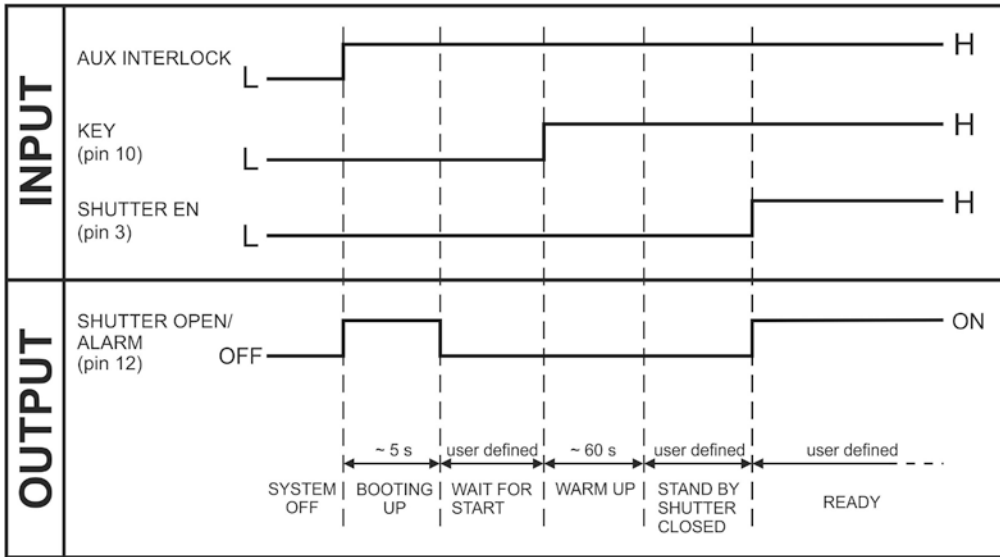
INPUT

AUX INTERLOCK
L
H

KEY
(pin 10)
L
H

SHUTTER EN
(pin 3)
L
H

OUTPUT

SHUTTER OPEN/
ALARM
(pin 12)
OFF
ON

~ 5 s
user defined
~ 60 s
user defined
user defined

SYSTEM OFF
BOOTING UP
WAIT FOR START
WARM UP
STAND BY SHUTTER CLOSED
READY